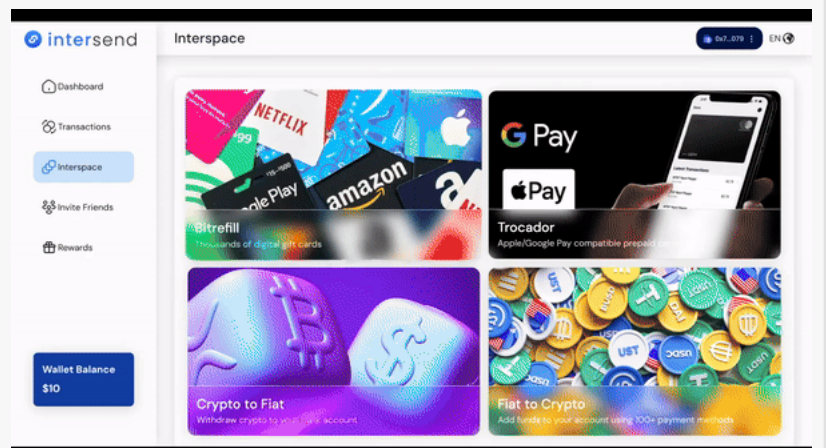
intersend

Interspace

0x7...079

EN

Dashboard

Transactions

Interspace

Invite Friends

Rewards

Wallet Balance

$10

NETFLIX

ogle Play

amazon

a

G Pay

Pay

Bitrefill

Thousands of digital gift cards

Trocador

Apple/Google Pay compatible prepaid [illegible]

Crypto to Fiat

Withdraw crypto to your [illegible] account

Fiat to Crypto

Add funds to your account using 100+ payment methods